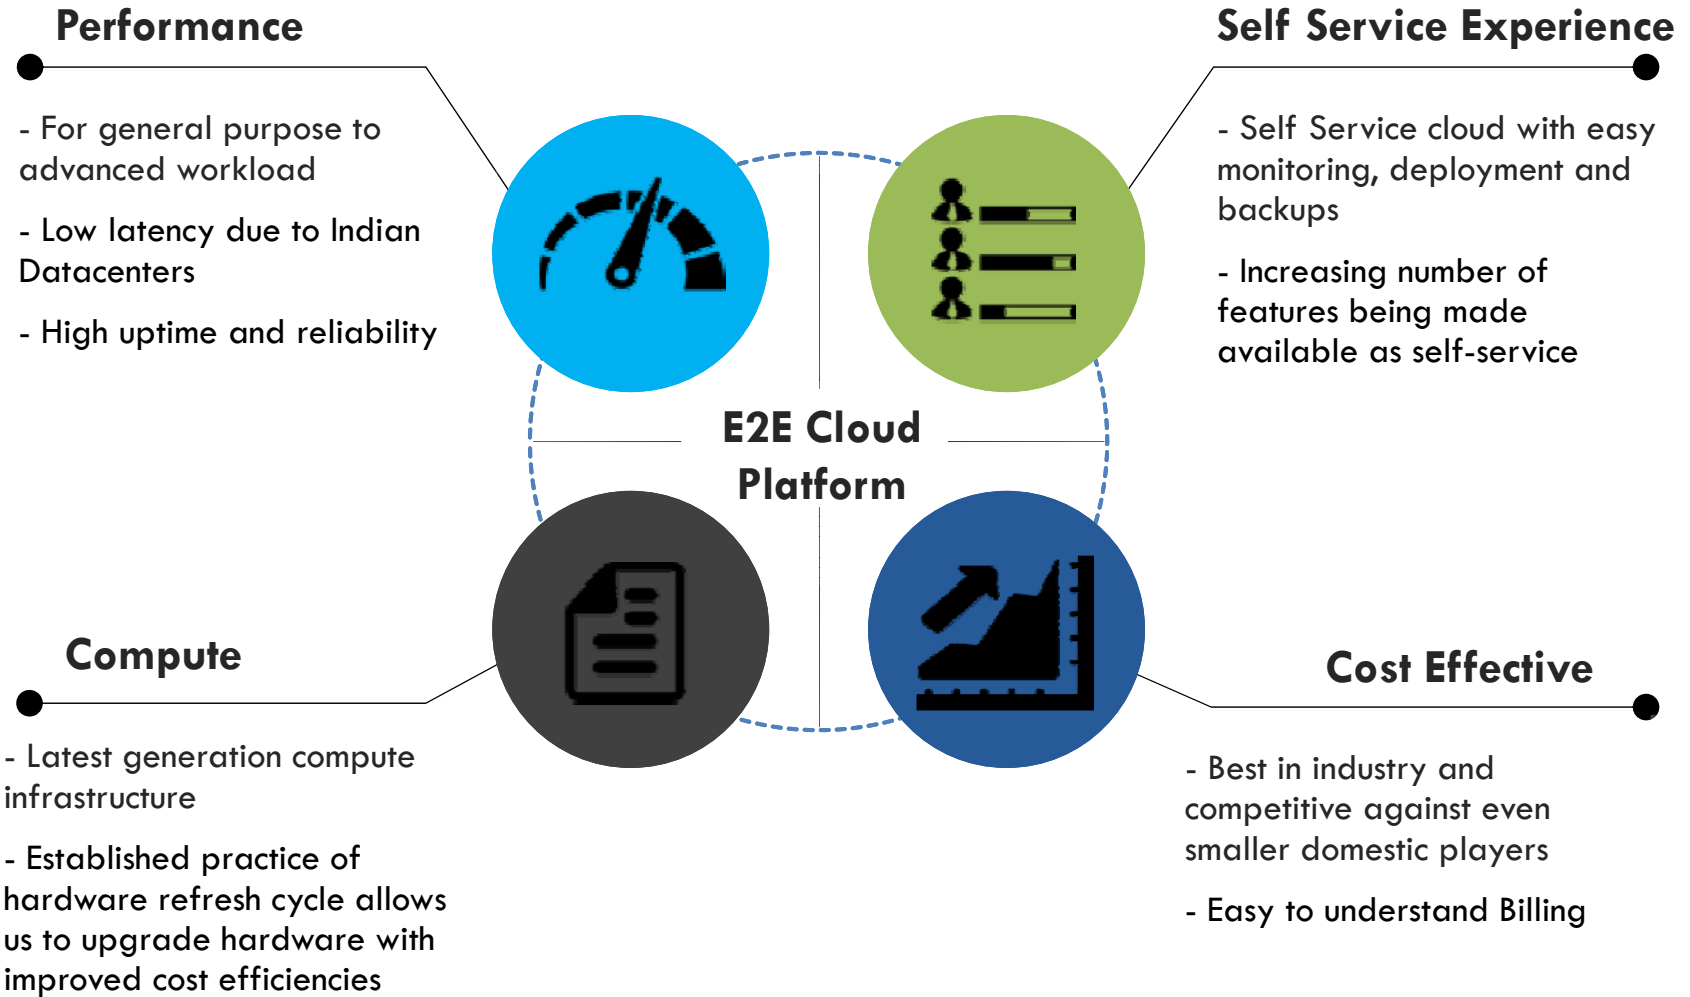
Performance

- For general purpose to advanced workload

- Low latency due to Indian Datacenters

- High uptime and reliability

Self Service Experience

- Self Service cloud with easy monitoring, deployment and backups

- Increasing number of features being made available as self-service

E2E Cloud Platform

Compute

- Latest generation compute infrastructure

- Established practice of hardware refresh cycle allows us to upgrade hardware with improved cost efficiencies

Cost Effective

- Best in industry and competitive against even smaller domestic players

- Easy to understand Billing